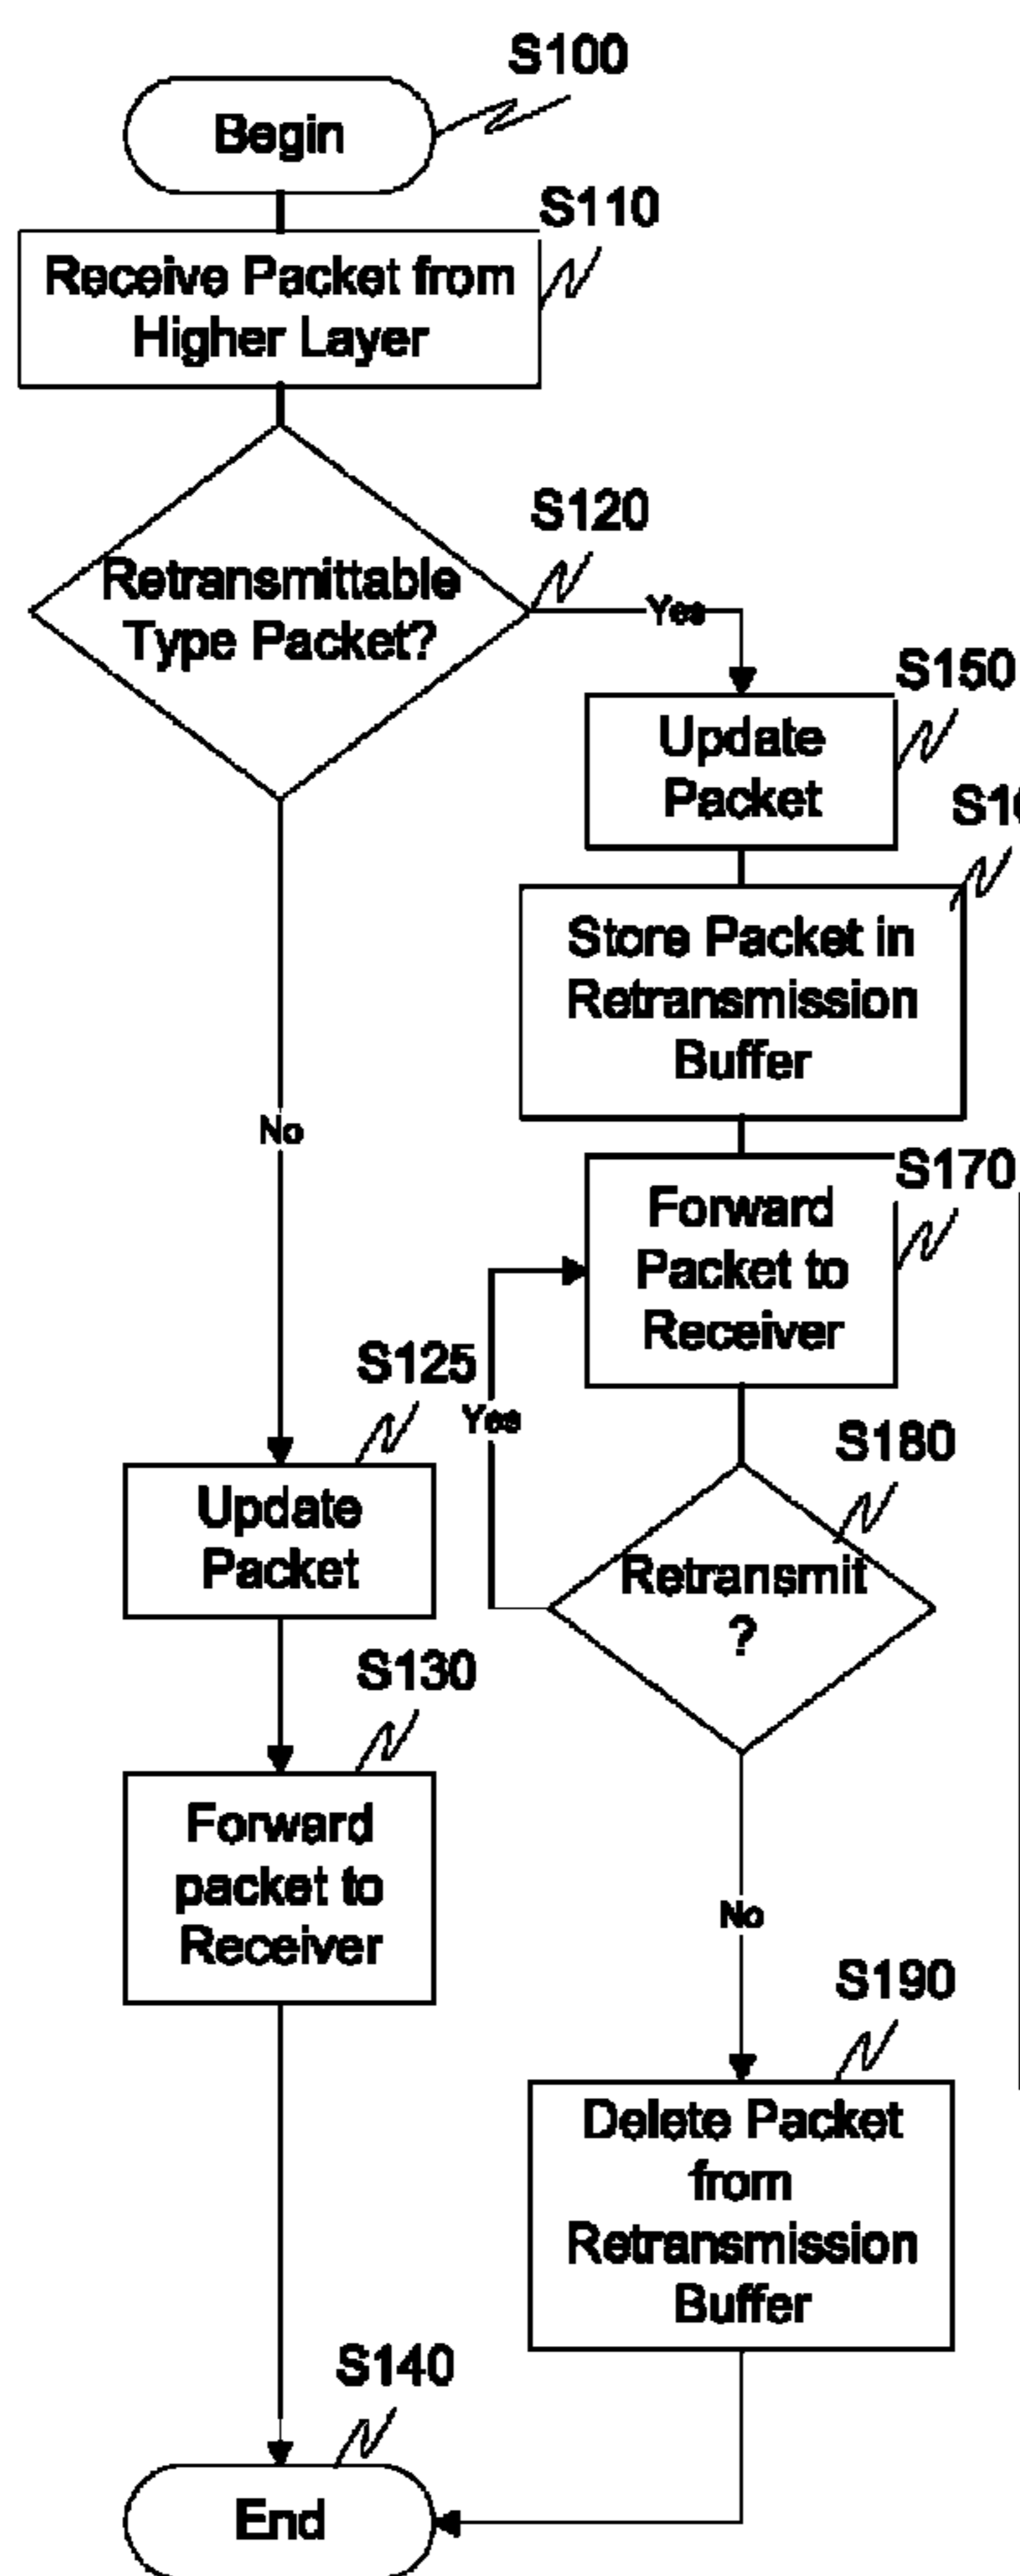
S100

Begin

S110

Receive Packet from Higher Layer

S120

Retransmittable Type Packet?

Yes

S150

Update Packet

S1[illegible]

Store Packet in Retransmission Buffer

No

S170

Forward Packet to Receiver

S125

Yes

S180

Update Packet

Retransmit ?

S130

Forward packet to Receiver

No

S190

Delete Packet from Retransmission Buffer

S140

End